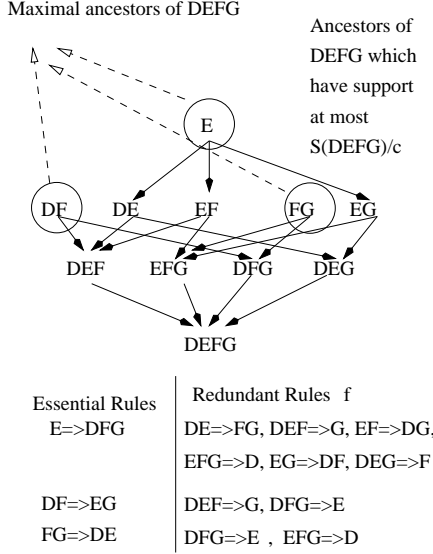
Maximal ancestors of DEFG

Ancestors of DEFG which have support at most S(DEFG)/c

E

DF DE EF FG EG

DEF EFG DFG DEG

DEFG

| Essential Rules | Redundant Rules f |
|---|---|
| E=>DFG | DE=>FG, DEF=>G, EF=>DG, EFG=>D, EG=>DF, DEG=>F |
| DF=>EG | DEF=>G, DFG=>E |
| FG=>DE | DFG=>E , EFG=>D |